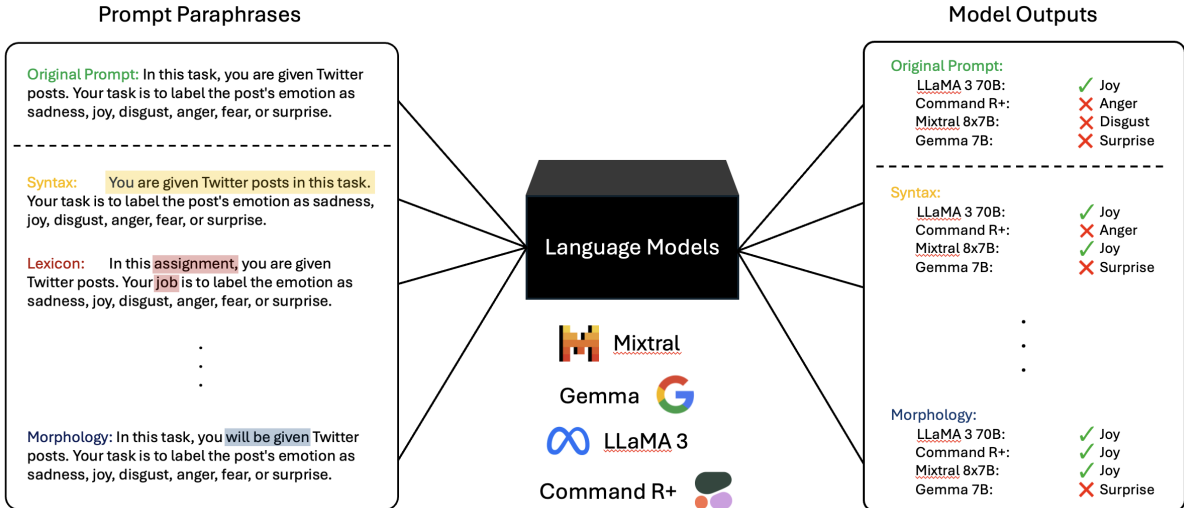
Prompt Paraphrases

Original Prompt: In this task, you are given Twitter posts. Your task is to label the post's emotion as sadness, joy, disgust, anger, fear, or surprise.

Syntax: You are given Twitter posts in this task. Your task is to label the post's emotion as sadness, joy, disgust, anger, fear, or surprise.

Lexicon: In this assignment, you are given Twitter posts. Your job is to label the emotion as sadness, joy, disgust, anger, fear, or surprise.

.
.
.

Morphology: In this task, you will be given Twitter posts. Your task is to label the post's emotion as sadness, joy, disgust, anger, fear, or surprise.

Language Models

Mixtral
Gemma
LLaMA 3
Command R+

Model Outputs

Original Prompt:
LLaMA 3 70B: ✓ Joy
Command R+: ✗ Anger
Mixtral 8x7B: ✗ Disgust
Gemma 7B: ✗ Surprise

Syntax:
LLaMA 3 70B: ✓ Joy
Command R+: ✗ Anger
Mixtral 8x7B: ✓ Joy
Gemma 7B: ✗ Surprise

.
.
.

Morphology:
LLaMA 3 70B: ✓ Joy
Command R+: ✓ Joy
Mixtral 8x7B: ✓ Joy
Gemma 7B: ✗ Surprise